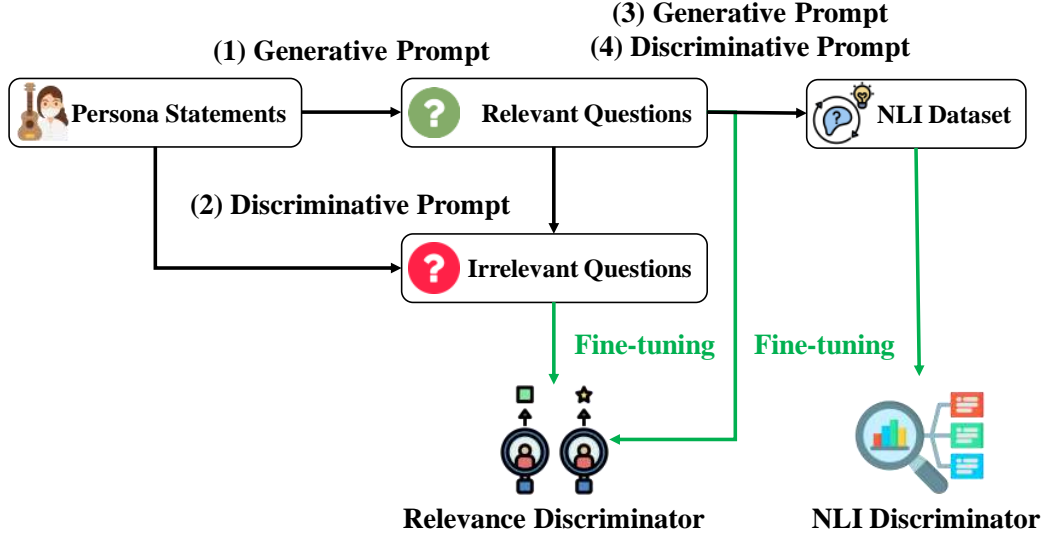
(3) Generative Prompt
(4) Discriminative Prompt

(1) Generative Prompt

Persona Statements

Relevant Questions

NLI Dataset

(2) Discriminative Prompt

Irrelevant Questions

Fine-tuning

Fine-tuning

Relevance Discriminator

NLI Discriminator